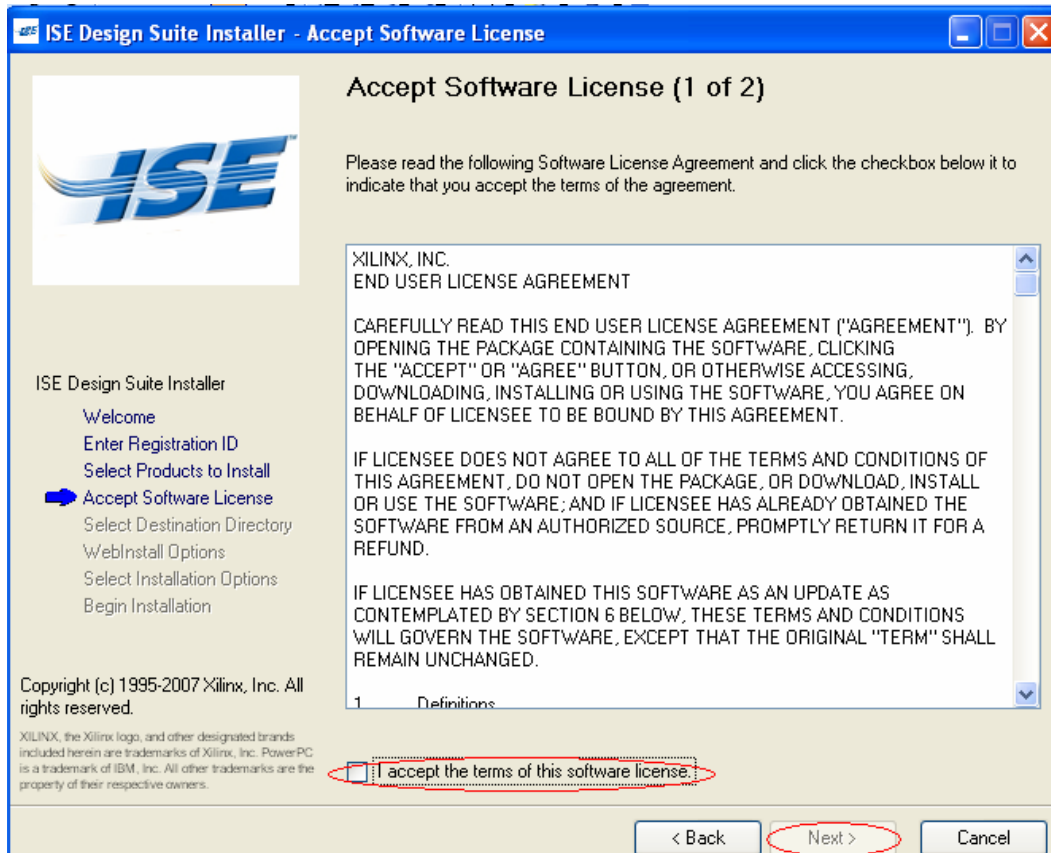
ISE Design Suite Installer - Accept Software License

ISE

Accept Software License (1 of 2)

Please read the following Software License Agreement and click the checkbox below it to indicate that you accept the terms of the agreement.

XILINX, INC.
END USER LICENSE AGREEMENT

CAREFULLY READ THIS END USER LICENSE AGREEMENT ("AGREEMENT"). BY OPENING THE PACKAGE CONTAINING THE SOFTWARE, CLICKING THE "ACCEPT" OR "AGREE" BUTTON, OR OTHERWISE ACCESSING, DOWNLOADING, INSTALLING OR USING THE SOFTWARE, YOU AGREE ON BEHALF OF LICENSEE TO BE BOUND BY THIS AGREEMENT.

IF LICENSEE DOES NOT AGREE TO ALL OF THE TERMS AND CONDITIONS OF THIS AGREEMENT, DO NOT OPEN THE PACKAGE, OR DOWNLOAD, INSTALL OR USE THE SOFTWARE; AND IF LICENSEE HAS ALREADY OBTAINED THE SOFTWARE FROM AN AUTHORIZED SOURCE, PROMPTLY RETURN IT FOR A REFUND.

IF LICENSEE HAS OBTAINED THIS SOFTWARE AS AN UPDATE AS CONTEMPLATED BY SECTION 6 BELOW, THESE TERMS AND CONDITIONS WILL GOVERN THE SOFTWARE, EXCEPT THAT THE ORIGINAL "TERM" SHALL REMAIN UNCHANGED.

1 Definitions

ISE Design Suite Installer
Welcome
Enter Registration ID
Select Products to Install
Accept Software License
Select Destination Directory
WebInstall Options
Select Installation Options
Begin Installation

Copyright (c) 1995-2007 Xilinx, Inc. All rights reserved.

XILINX, the Xilinx logo, and other designated brands included herein are trademarks of Xilinx, Inc. PowerPC is a trademark of IBM, Inc. All other trademarks are the property of their respective owners.

I accept the terms of this software license.

< Back
Next >
Cancel